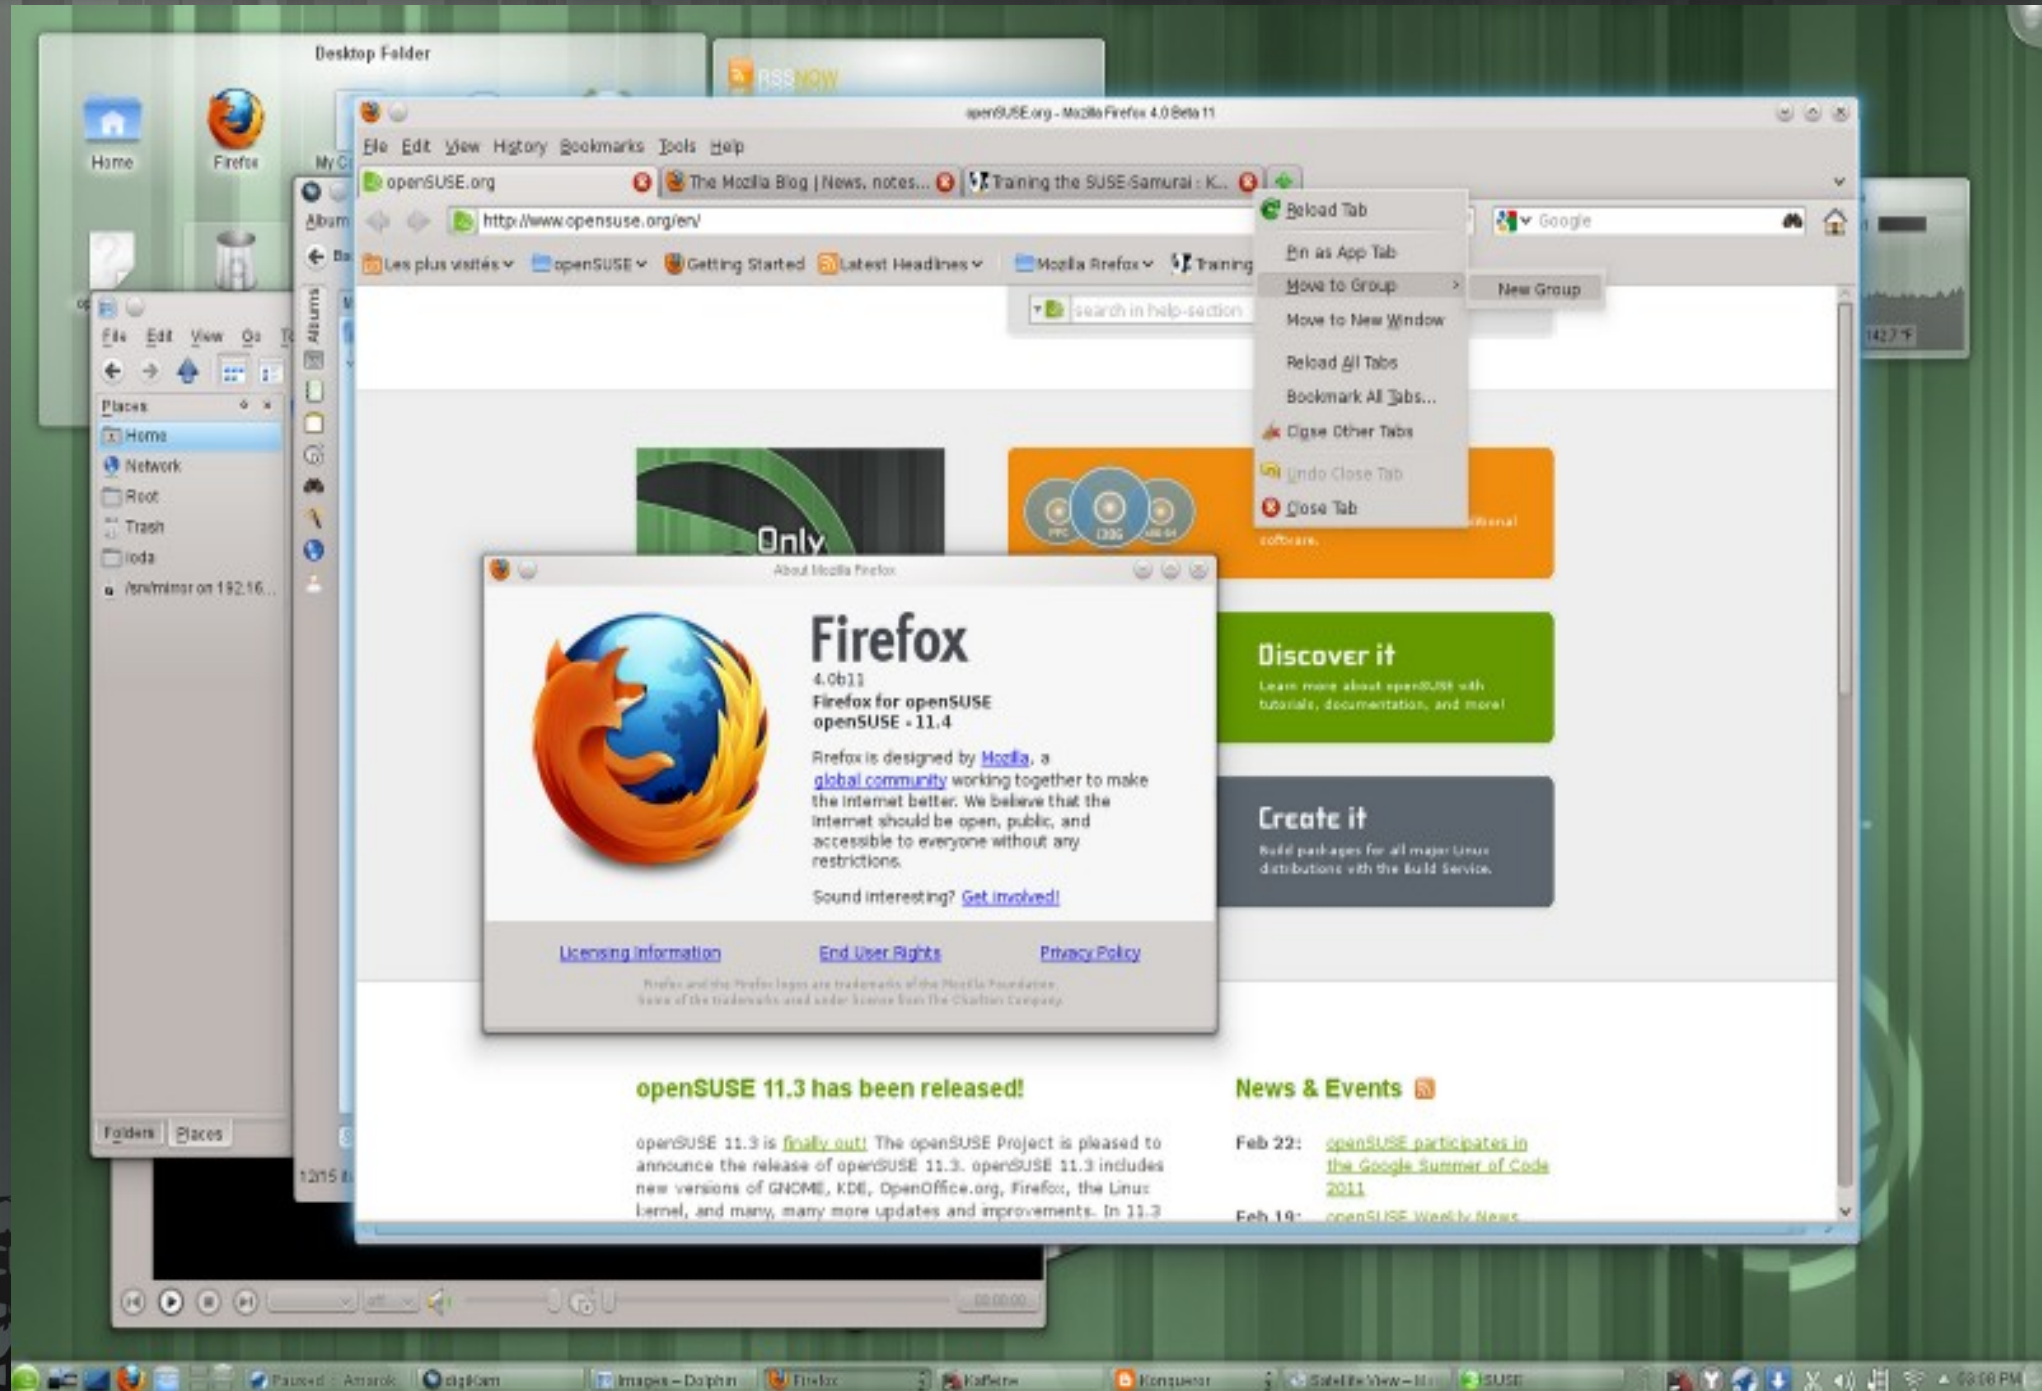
Desktop Folder

Home

Firefox

RSSNOW

openSUSE.org - Mozilla Firefox 4.0 Beta 11

File Edit View History Bookmarks Tools Help

openSUSE.org

The Mozilla Blog | News, notes...

Training the SUSE Samurai : K...

http://www.opensuse.org/en/

Google

Les plus visités

openSUSE

Getting Started

Latest Headlines

Mozilla Firefox

Training

Reload Tab

Pin as App Tab

Move to Group

New Group

Move to New Window

Reload All Tabs

Bookmark All Tabs...

Close Other Tabs

Undo Close Tab

Close Tab

search in help-section

File Edit View Go

Places

Home

Network

Root

Trash

ioda

/srv/mirror on 192.16...

Folders

Places

Album

Only

software.

Discover it

Learn more about openSUSE with tutorials, documentation, and more!

Create it

Build packages for all major Linux distributions with the Build Service.

About Mozilla Firefox

Firefox

4.0b11

Firefox for openSUSE

openSUSE - 11.4

Firefox is designed by Mozilla, a global community working together to make the Internet better. We believe that the Internet should be open, public, and accessible to everyone without any restrictions.

Sound interesting? Get involved!

Licensing Information

End User Rights

Privacy Policy

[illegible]

openSUSE 11.3 has been released!

openSUSE 11.3 is finally out! The openSUSE Project is pleased to announce the release of openSUSE 11.3. openSUSE 11.3 includes new versions of GNOME, KDE, OpenOffice.org, Firefox, the Linux kernel, and many, many more updates and improvements. In 11.3

News & Events

Feb 22: openSUSE participates in the Google Summer of Code 2011

Feb 19: openSUSE Weekly News

Paused : Amarok

digiKam

Images – Dolphin

Firefox

Kaffeine

Konqueror

Satellite View – Ma

SUSE

03:08 PM